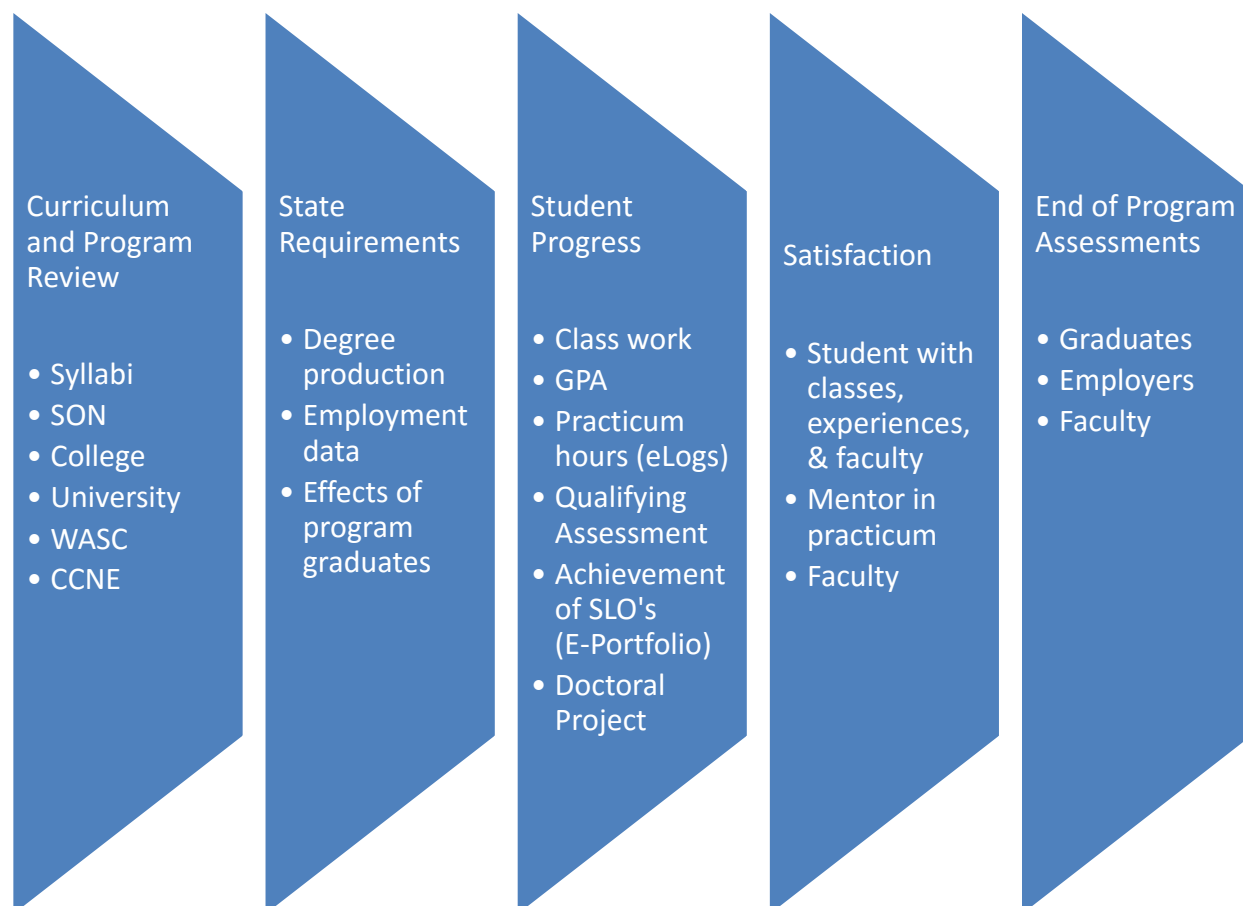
Curriculum and Program Review

- Syllabi
- SON
- College
- University
- WASC
- CCNE

State Requirements

- Degree production
- Employment data
- Effects of program graduates

Student Progress

- Class work
- GPA
- Practicum hours (eLogs)
- Qualifying Assessment
- Achievement of SLO's (E-Portfolio)
- Doctoral Project

Satisfaction

- Student with classes, experiences, & faculty
- Mentor in practicum
- Faculty

End of Program Assessments

- Graduates
- Employers
- Faculty